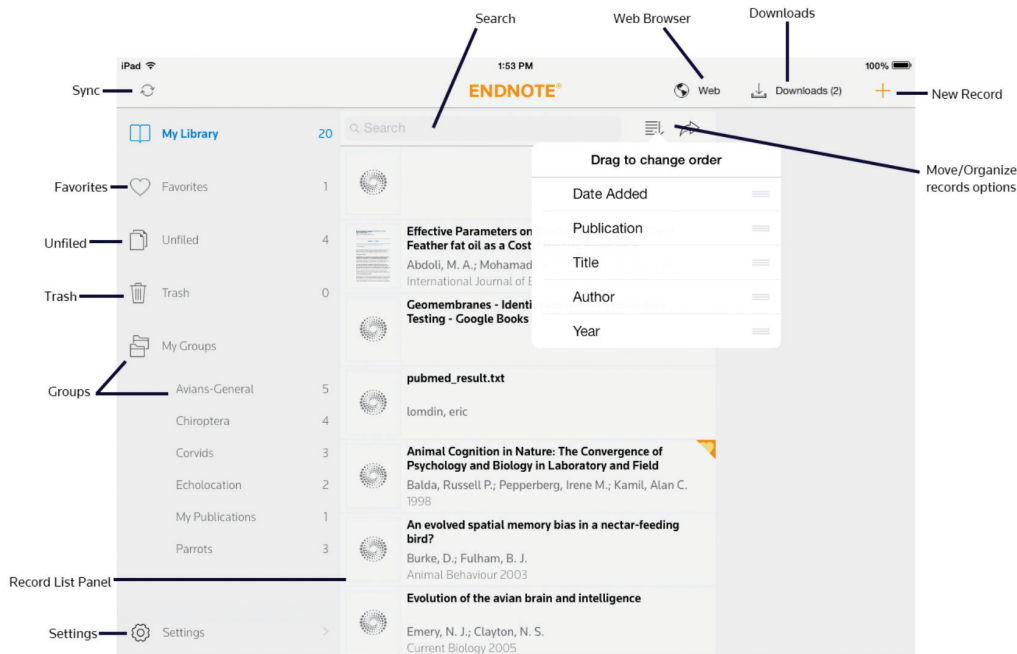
Search

Web Browser

Downloads

iPad

1:53 PM

100%

Sync

ENDNOTE®

Web

Downloads (2)

+

New Record

My Library 20

Search

Move/Organize records options

Drag to change order

Date Added

Publication

Title

Author

Year

Favorites

Favorites 1

Unfiled

Unfiled 4

Trash

Trash 0

My Groups

Groups

Avians-General 5

Chiroptera 4

Corvids 3

Echolocation 2

My Publications 1

Parrots 3

Effective Parameters on
Feather fat oil as a Cost
Abdoli, M. A.; Mohamad
International Journal of

Geomembranes - Identi
Testing - Google Books

pubmed_result.txt
lomdin, eric

Animal Cognition in Nature: The Convergence of Psychology and Biology in Laboratory and Field
Balda, Russell P.; Pepperberg, Irene M.; Kamil, Alan C.
1998

An evolved spatial memory bias in a nectar-feeding bird?
Burke, D.; Fulham, B. J.
Animal Behaviour 2003

Record List Panel

Evolution of the avian brain and intelligence
Emery, N. J.; Clayton, N. S.
Current Biology 2005

Settings

Settings >